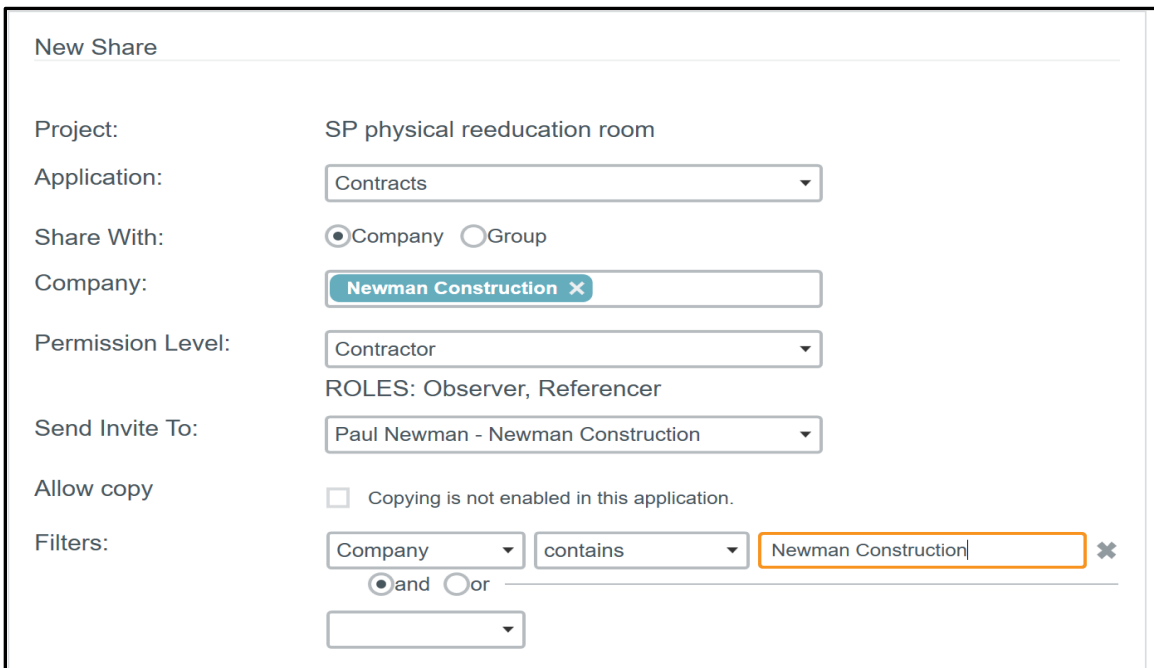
New Share

Project: SP physical reeducation room

Application: Contracts

Share With: Company Group

Company: Newman Construction ✕

Permission Level: Contractor

ROLES: Observer, Referencer

Send Invite To: Paul Newman - Newman Construction

Allow copy Copying is not enabled in this application.

Filters: Company contains Newman Construction ✖

and or